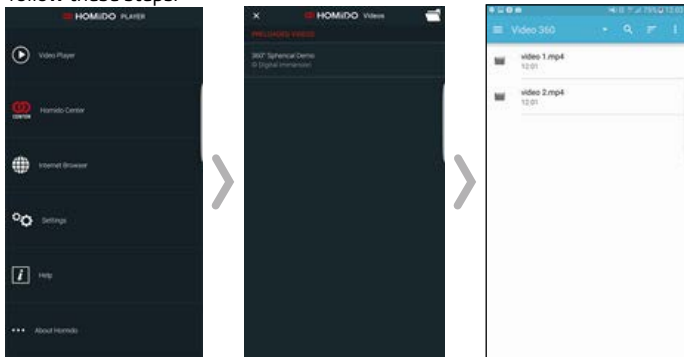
follow these steps:

HOMiDO PLAYER

Video Player

Homido Center

Internet Browser

Settings

Help

About Homido

×

HOMiDO Videos

PRELOADED VIDEOS

360° Spherical Demo

© Digital Immersion

Video 360

video 1.mp4

12:01

video 2.mp4

12:01